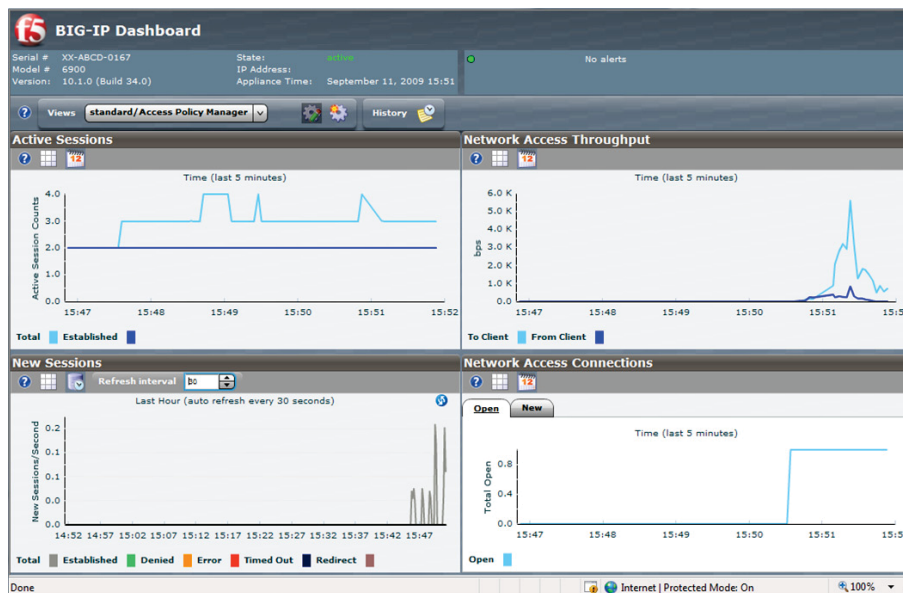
f5 BIG-IP Dashboard

Serial # XX-ABCD-0167
Model # 6900
Version: 10.1.0 (Build 34.0)

State: active
IP Address:
Appliance Time: September 11, 2009 15:51

No alerts

Views standard/Access Policy Manager

History

Active Sessions

12

Time (last 5 minutes)

Active Session Counts

4.0
3.0
2.0
1.0
0.0

15:47 15:48 15:49 15:50 15:51 15:52

Total Established

Network Access Throughput

12

Time (last 5 minutes)

bps

6.0 K
5.0 K
4.0 K
3.0 K
2.0 K
1.0 K
0.0

15:47 15:48 15:49 15:50 15:51 15:5

To Client From Client

New Sessions

Refresh interval 30

Last Hour (auto refresh every 30 seconds)

New Sessions/Second

0.2
0.2
0.1
0.1
0.1
0.0

14:52 14:57 15:02 15:07 15:12 15:17 15:22 15:27 15:32 15:37 15:42 15:47

Total Established Denied Error Timed Out Redirect

Network Access Connections

12

Open New

Time (last 5 minutes)

Total Open

0.8
0.6
0.4
0.2
0.0

15:47 15:48 15:49 15:50 15:51 15:5

Open

Done

Internet | Protected Mode: On

100%